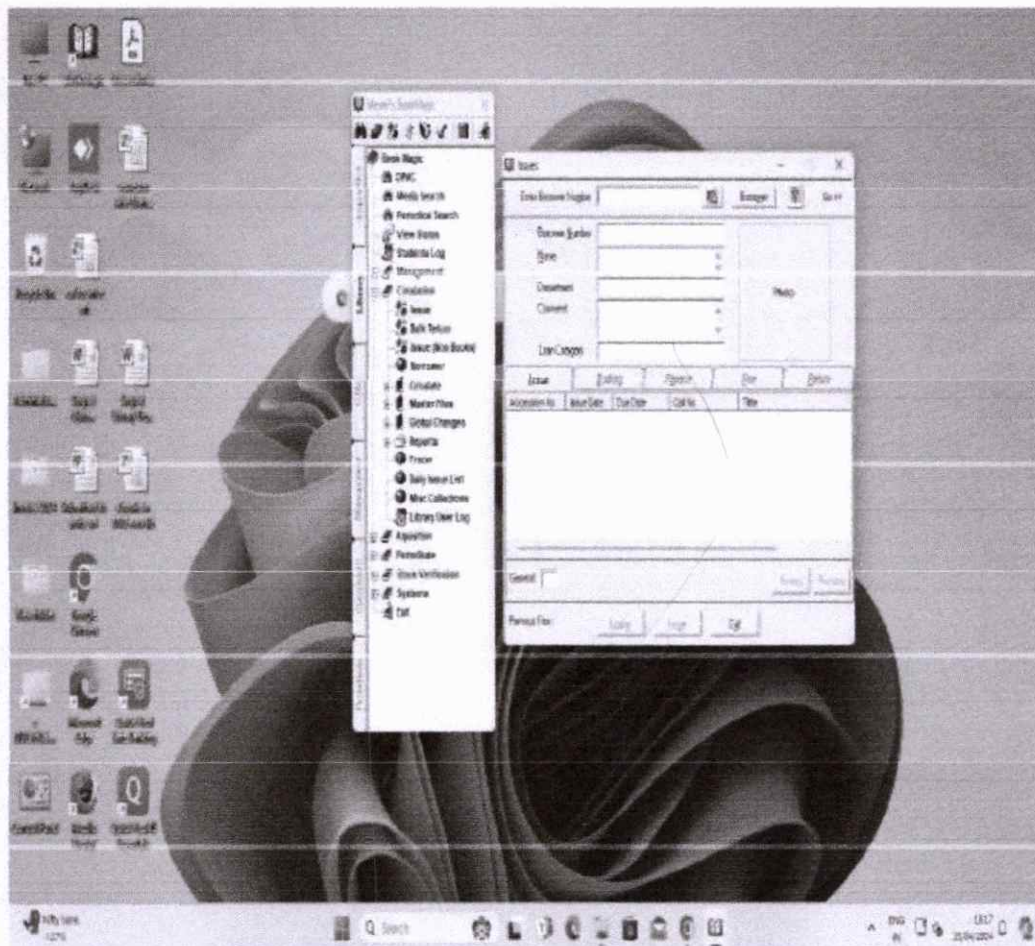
Book Magic
OPAC
Media Search
Periodical Search
View Status
Students Log
Management
Circulation
Issue
Bulk Return
Issue (Mini Books)
Borrower
Circulate
Master Files
Global Changes
Reports
Trace
Daily Issue List
Misc Collections
Library User Log
Acquisition
Periodicals
Stock Verification
Systems
Exit

Issues
Enter Borrower Number
Borrower Number
Name
Department
Comment
Loan Category
Photo
Issue
Renew
Accession No
Issue Date
Due Date
Call No
Title
General
Exit

Q Search